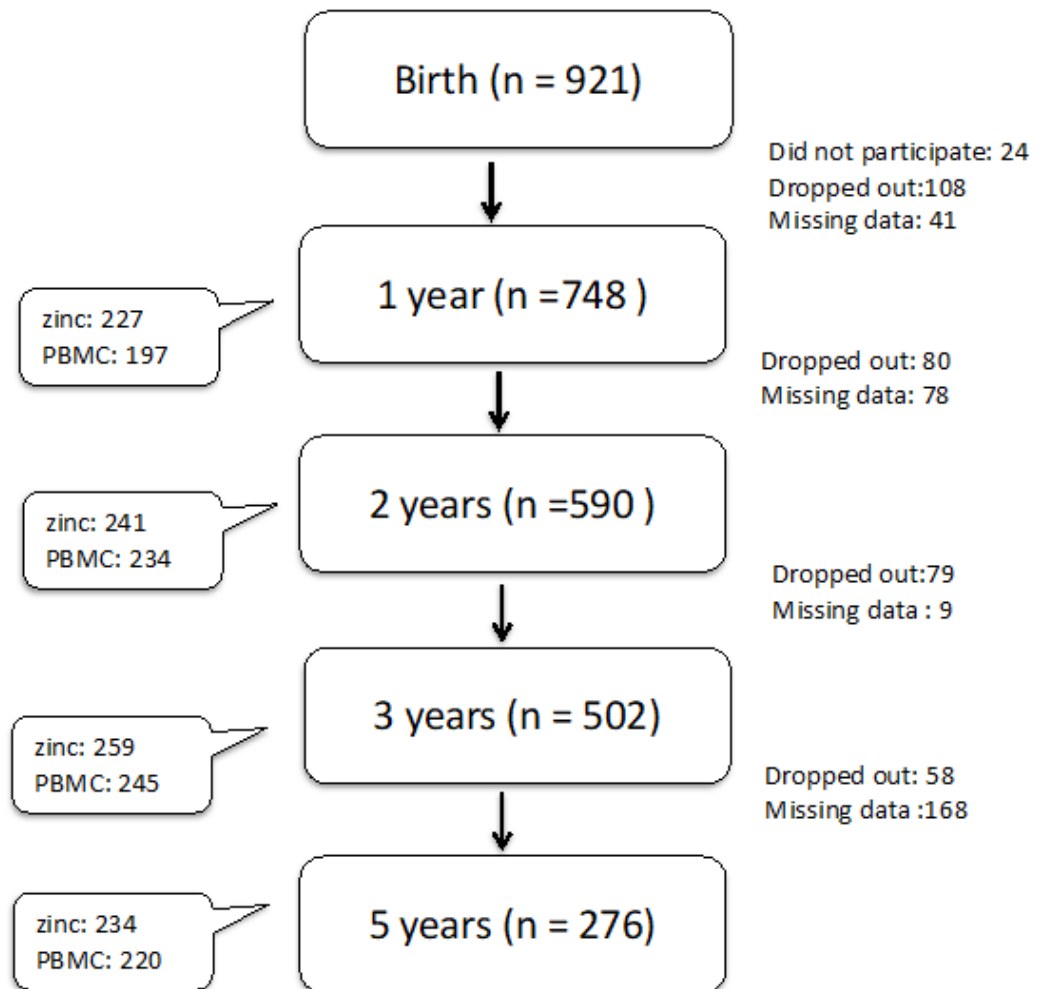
Birth (n = 921)

Did not participate: 24
Dropped out:108
Missing data: 41

zinc: 227
PBMC: 197

1 year (n =748 )

Dropped out: 80
Missing data: 78

zinc: 241
PBMC: 234

2 years (n =590 )

Dropped out:79
Missing data : 9

zinc: 259
PBMC: 245

3 years (n = 502)

Dropped out: 58
Missing data :168

zinc: 234
PBMC: 220

5 years (n = 276)